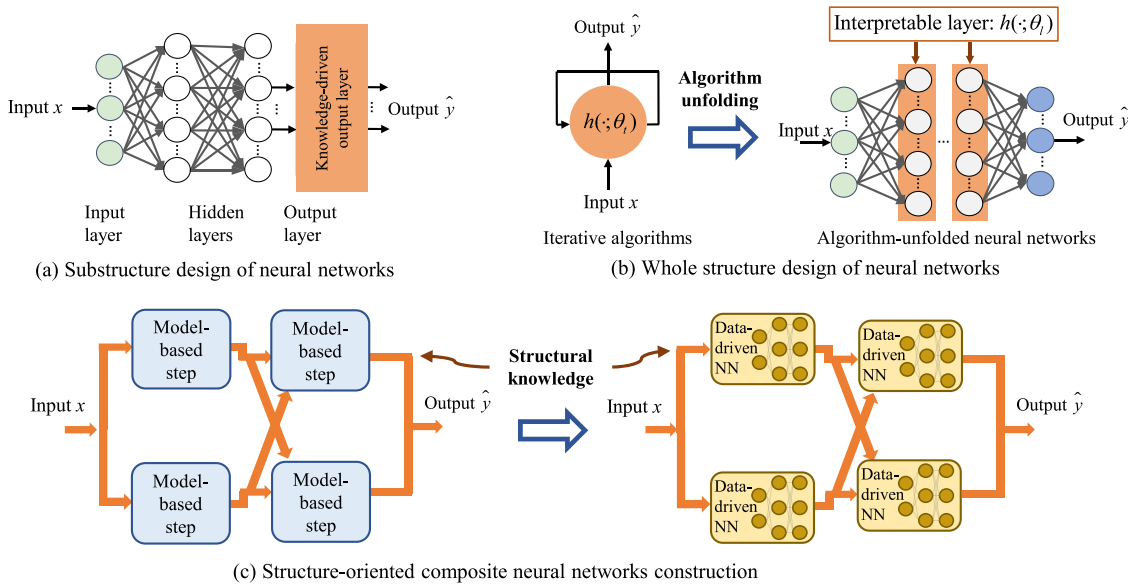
Input $x$

Knowledge-driven output layer

Output $\hat{y}$

Input layer

Hidden layers

Output layer

(a) Substructure design of neural networks

Output $\hat{y}$

$h(\cdot;\theta_t)$

Input $x$

Iterative algorithms

Algorithm unfolding

Interpretable layer: $h(\cdot;\theta_l)$

Input $x$

Output $\hat{y}$

Algorithm-unfolded neural networks

(b) Whole structure design of neural networks

Input $x$

Model-based step

Model-based step

Model-based step

Model-based step

Output $\hat{y}$

Structural knowledge

Input $x$

Data-driven NN

Data-driven NN

Data-driven NN

Data-driven NN

Output $\hat{y}$

(c) Structure-oriented composite neural networks construction